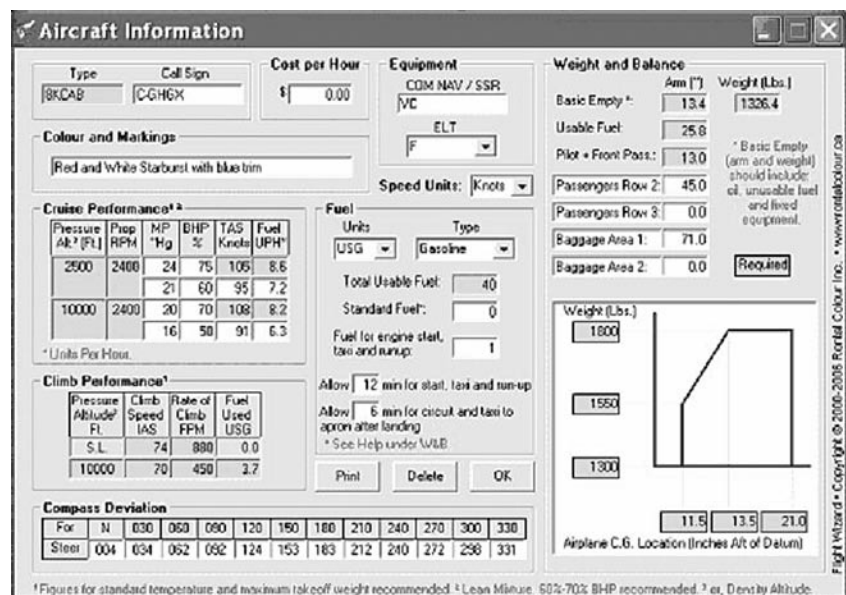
Aircraft Information

Type: 8KCAB
Call Sign: C-GHGX

Cost per Hour
$ 0.00

Equipment
COM NAV / SSR
VC
ELT
F

Weight and Balance

| | Arm (") | Weight (Lbs.) |
|---|---|---|
| Basic Empty *: | 13.4 | 1326.4 |
| Usable Fuel: | 25.8 | |
| Pilot + Front Pass.: | 13.0 | |
| Passengers Row 2: | 45.0 | |
| Passengers Row 3: | 0.0 | |
| Baggage Area 1: | 71.0 | |
| Baggage Area 2: | 0.0 | |

* Basic Empty (arm and weight) should include: oil, unusable fuel and fixed equipment.

Required

Colour and Markings
Red and White Starburst with blue trim

Speed Units: Knots

Cruise Performance¹ ²

| Pressure Alt.³ (Ft.) | Prop RPM | MP "Hg | BHP % | TAS Knots | Fuel UPH* |
|---|---|---|---|---|---|
| 2500 | 2400 | 24 | 75 | 105 | 8.6 |
| | | 21 | 60 | 95 | 7.2 |
| 10000 | 2400 | 20 | 70 | 108 | 8.2 |
| | | 16 | 50 | 91 | 6.3 |

* Units Per Hour.

Fuel
Units: USG
Type: Gasoline
Total Usable Fuel: 40
Standard Fuel*: 0
Fuel for engine start, taxi and runup: 1

Allow 12 min for start, taxi and run-up
Allow 6 min for circuit and taxi to apron after landing
* See Help under W&B

Climb Performance¹

| Pressure Altitude³ Ft. | Climb Speed IAS | Rate of Climb FPM | Fuel Used USG |
|---|---|---|---|
| S.L. | 74 | 880 | 0.0 |
| 10000 | 70 | 450 | 3.7 |

Print  Delete  OK

Weight (Lbs.)
1800
1550
1300
11.5  13.5  21.0
Airplane C.G. Location (Inches Aft of Datum)

Compass Deviation

| For | N | 030 | 060 | 090 | 120 | 150 | 180 | 210 | 240 | 270 | 300 | 330 |
|---|---|---|---|---|---|---|---|---|---|---|---|---|
| Steer | 004 | 034 | 062 | 092 | 124 | 153 | 183 | 212 | 240 | 272 | 298 | 331 |

Flight Wizard • Copyright © 2000-2006 Rental Colour Inc. • www.rentalcolour.ca

¹ Figures for standard temperature and maximum takeoff weight recommended. ² Lean Mixture. 60%-70% BHP recommended. ³ or, Density Altitude.